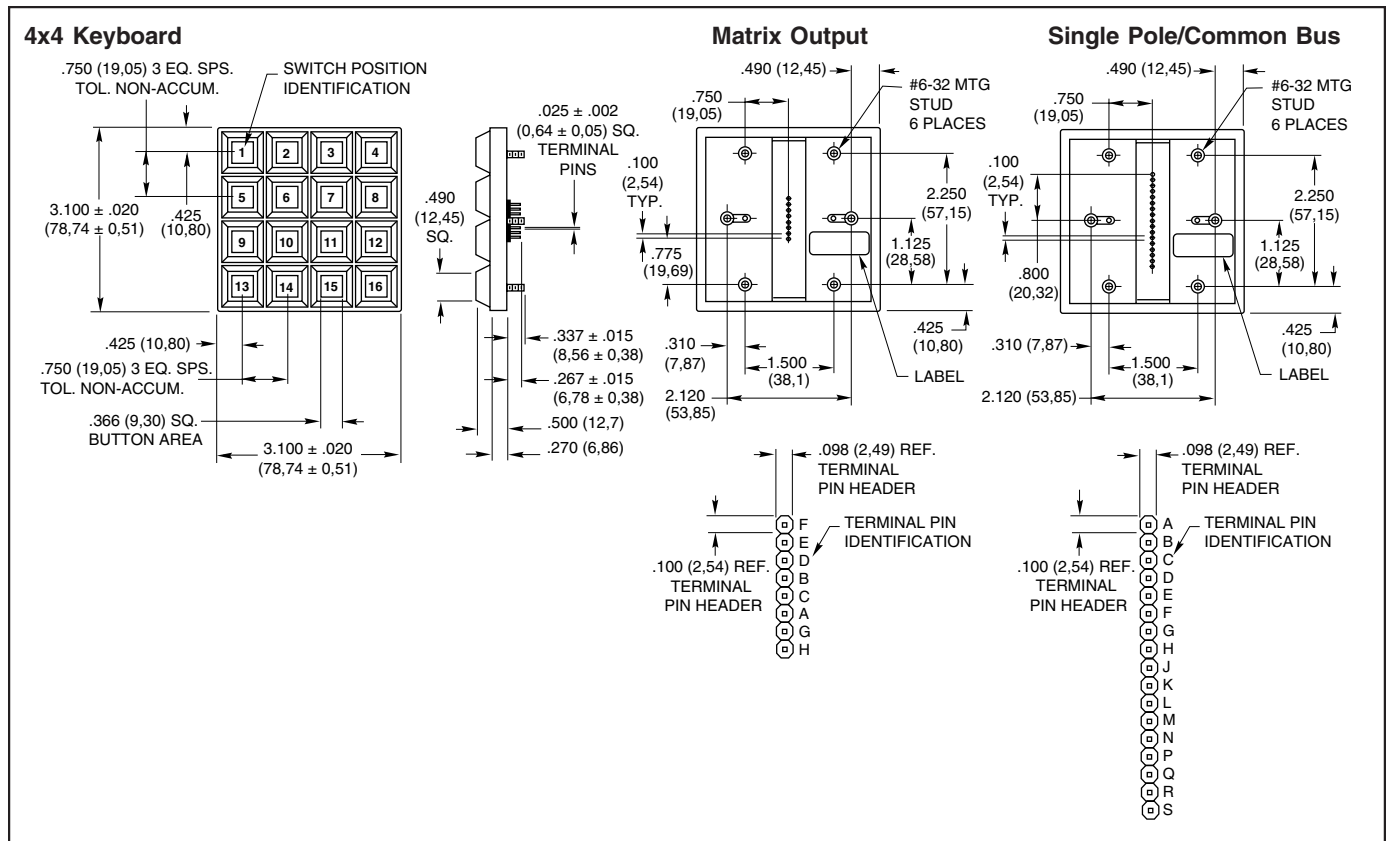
4x4 Keyboard

.750 (19,05) 3 EQ. SPS. TOL. NON-ACCUM.

SWITCH POSITION IDENTIFICATION

| 1 | 2 | 3 | 4 |
|---|---|---|---|
| 5 | 6 | 7 | 8 |
| 9 | 10 | 11 | 12 |
| 13 | 14 | 15 | 16 |

3.100 ± .020 (78,74 ± 0,51)

.425 (10,80)

.425 (10,80)

.750 (19,05) 3 EQ. SPS. TOL. NON-ACCUM.

.366 (9,30) SQ. BUTTON AREA

3.100 ± .020 (78,74 ± 0,51)

.025 ± .002 (0,64 ± 0,05) SQ. TERMINAL PINS

.490 (12,45) SQ.

.337 ± .015 (8,56 ± 0,38)

.267 ± .015 (6,78 ± 0,38)

.500 (12,7)

.270 (6,86)

Matrix Output

.490 (12,45)

#6-32 MTG STUD 6 PLACES

.750 (19,05)

.100 (2,54) TYP.

2.250 (57,15)

1.125 (28,58)

.775 (19,69)

.425 (10,80)

.310 (7,87)

1.500 (38,1)

LABEL

2.120 (53,85)

.098 (2,49) REF. TERMINAL PIN HEADER

TERMINAL PIN IDENTIFICATION

.100 (2,54) REF. TERMINAL PIN HEADER

F
E
D
B
C
A
G
H

Single Pole/Common Bus

.490 (12,45)

#6-32 MTG STUD 6 PLACES

.750 (19,05)

.100 (2,54) TYP.

2.250 (57,15)

1.125 (28,58)

.800 (20,32)

.425 (10,80)

.310 (7,87)

1.500 (38,1)

LABEL

2.120 (53,85)

.098 (2,49) REF. TERMINAL PIN HEADER

TERMINAL PIN IDENTIFICATION

.100 (2,54) REF. TERMINAL PIN HEADER

A
B
C
D
E
F
G
H
J
K
L
M
N
P
Q
R
S